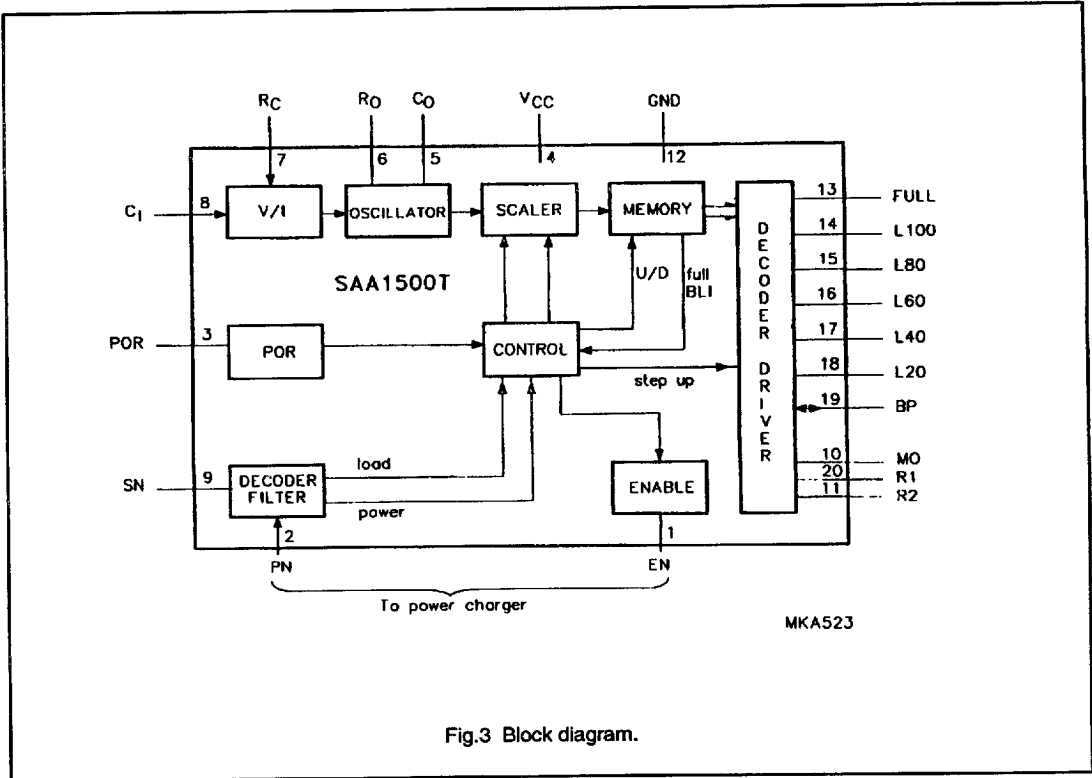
$R_C$

$R_O$

$C_O$

$V_{CC}$

GND

7

6

5

4

12

$C_I$

8

V/I

OSCILLATOR

SCALER

MEMORY

13

FULL

14

L100

15

L80

16

L60

17

L40

18

L20

19

BP

10

MO

20

R1

11

R2

DECODER DRIVER

SAA1500T

U/D

full BLI

POR

3

POR

CONTROL

step up

SN

9

DECODER FILTER

load

power

ENABLE

2

1

PN

EN

To power charger

MKA523

Fig.3 Block diagram.